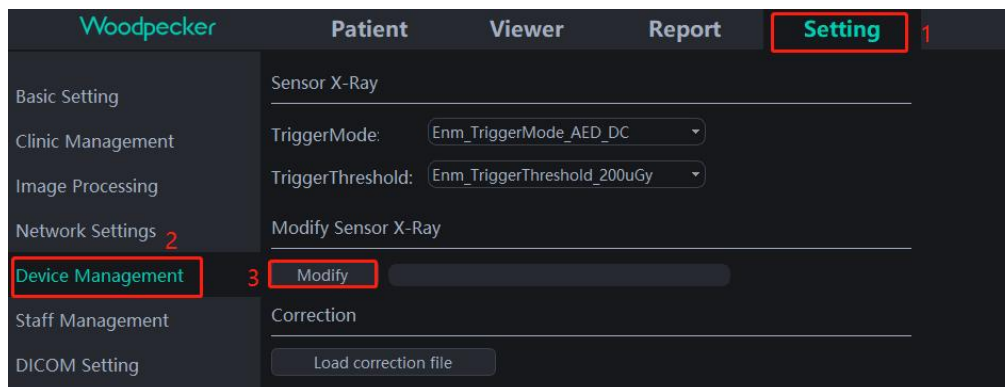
Woodpecker
Patient
Viewer
Report
Setting
1

Basic Setting
Clinic Management
Image Processing
Network Settings
2
Device Management
Staff Management
DICOM Setting

Sensor X-Ray
TriggerMode: Enm_TriggerMode_AED_DC
TriggerThreshold: Enm_TriggerThreshold_200uGy
Modify Sensor X-Ray
3
Modify
Correction
Load correction file